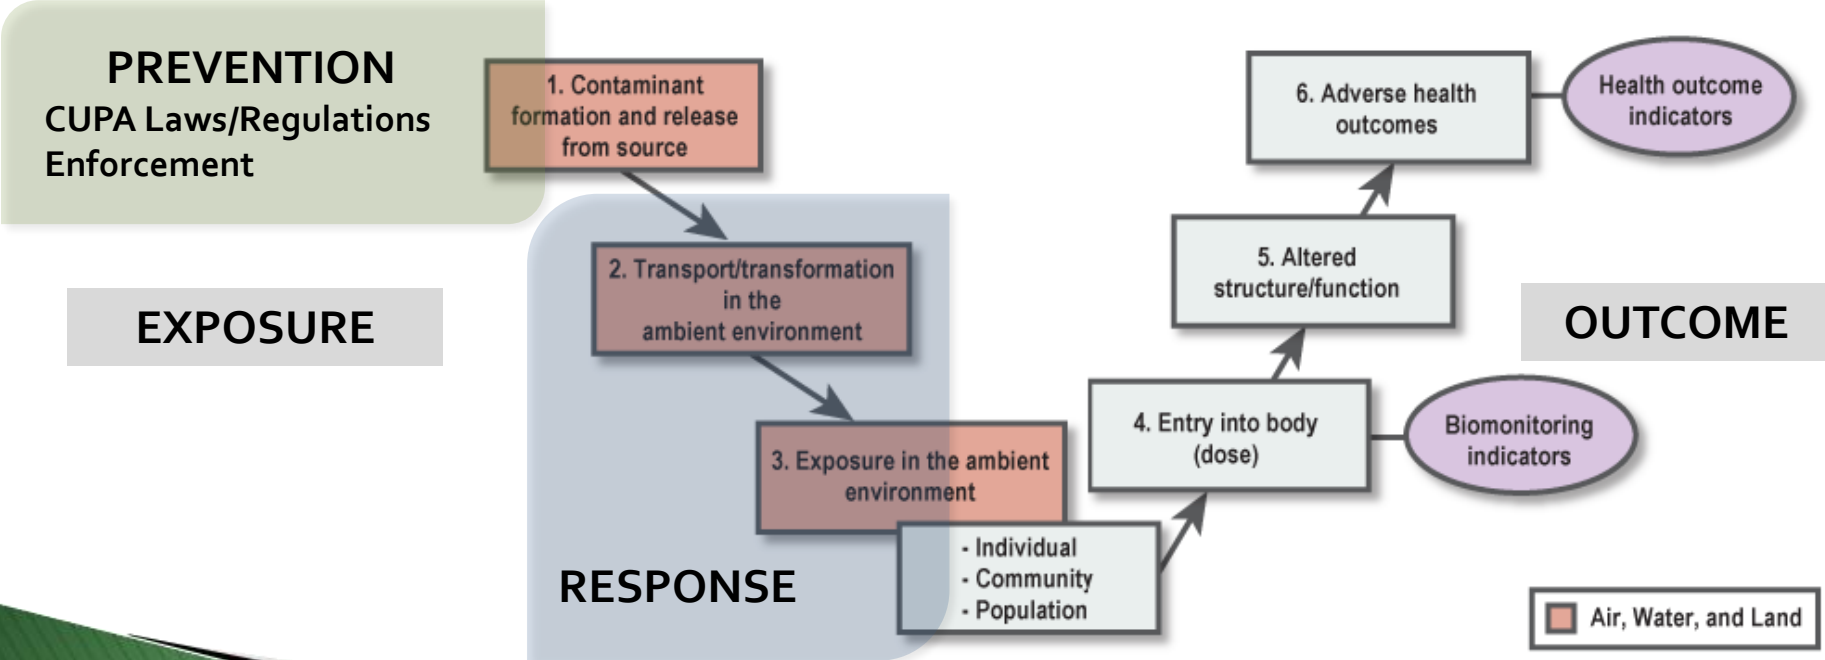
PREVENTION
CUPA Laws/Regulations
Enforcement

1. Contaminant formation and release from source

2. Transport/transformation in the ambient environment

3. Exposure in the ambient environment

- Individual
- Community
- Population

4. Entry into body (dose)

5. Altered structure/function

6. Adverse health outcomes

Health outcome indicators

Biomonitoring indicators

EXPOSURE

RESPONSE

OUTCOME

Air, Water, and Land